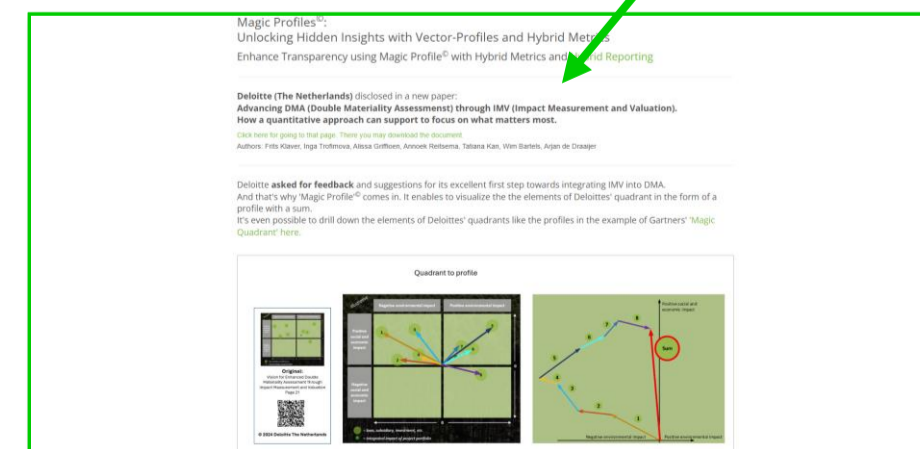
Magic Profiles©:
Unlocking Hidden Insights with Vector-Profiles and Hybrid Metrics
Enhance Transparency using Magic Profile© with Hybrid Metrics and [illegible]nd Reporting

**Deloitte (The Netherlands)** disclosed in a new paper:
**Advancing DMA (Double Materiality Assessment) through IMV (Impact Measurement and Valuation).
How a quantitative approach can support to focus on what matters most.**

Click here for going to that page. There you may download the document.
Authors: Frits Klaver, Inga Trofimova, Alissa Griffioen, Annoek Reitsema, Tatiana Kan, Wim Bartels, Arjan de Draaijer

Deloitte **asked for feedback** and suggestions for its excellent first step towards integrating IMV into DMA.
And that's why 'Magic Profile©' comes in. It enables to visualize the the elements of Deloittes' quadrant in the form of a profile with a sum.
It's even possible to drill down the elements of Deloittes' quadrants like the profiles in the example of Gartners' 'Magic Quadrant' here.

Quadrant to profile

Original:
Vision for Enhanced Double Materiality Assessment through Impact Measurement and Valuation Page 21

© 2024 Deloitte The Netherlands

Negative environmental impact
Positive environmental impact
Positive social and economic impact
Negative social and economic impact
1
2
3
4
5
6
7
8
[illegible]
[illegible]

Positive social and economic impact
Sum
1
2
3
4
5
6
7
8
Negative environmental impact
Positive environmental impact